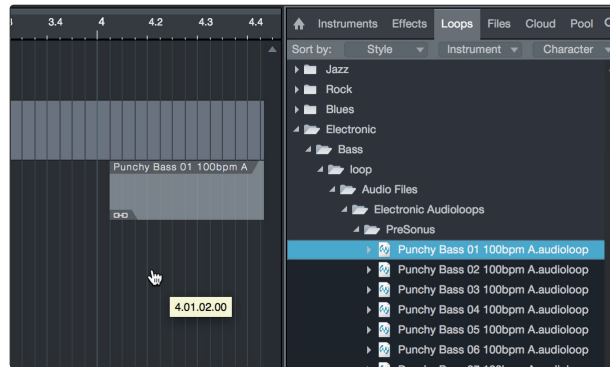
3.4
4
4.2
4.3
4.4

Punchy Bass 01 100bpm A

4.01.02.00

Instruments Effects Loops Files Cloud Pool

Sort by: Style Instrument Character

Jazz
Rock
Blues
Electronic
Bass
loop
Audio Files
Electronic Audioloops
PreSonus
Punchy Bass 01 100bpm A.audioloop
Punchy Bass 02 100bpm A.audioloop
Punchy Bass 03 100bpm A.audioloop
Punchy Bass 04 100bpm A.audioloop
Punchy Bass 05 100bpm A.audioloop
Punchy Bass 06 100bpm A.audioloop
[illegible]